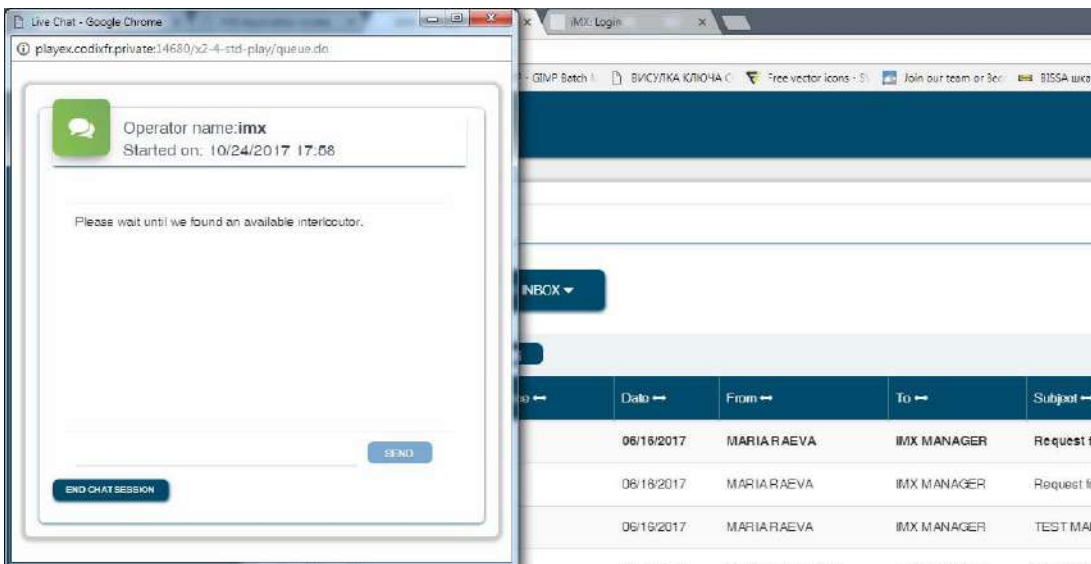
Live Chat - Google Chrome

iMX: Login

playex.codixfr.private:14680/x2-4-std-play/queue.do

GIMP Batch | ВИСУЛКА КЛЮЧА | Free vector icons | Join our team or Bec | BISSA шко

Operator name:**imx**
Started on: 10/24/2017 17:58

Please wait until we found an available interlocutor.

SEND

END CHAT SESSION

INBOX

| | Date | From | To | Subject |
|---|---|---|---|---|
| | 06/16/2017 | MARIA RAEVA | IMX MANAGER | Request f |
| | 06/16/2017 | MARIA RAEVA | IMX MANAGER | Request f |
| | 06/16/2017 | MARIA RAEVA | IMX MANAGER | TEST MA |